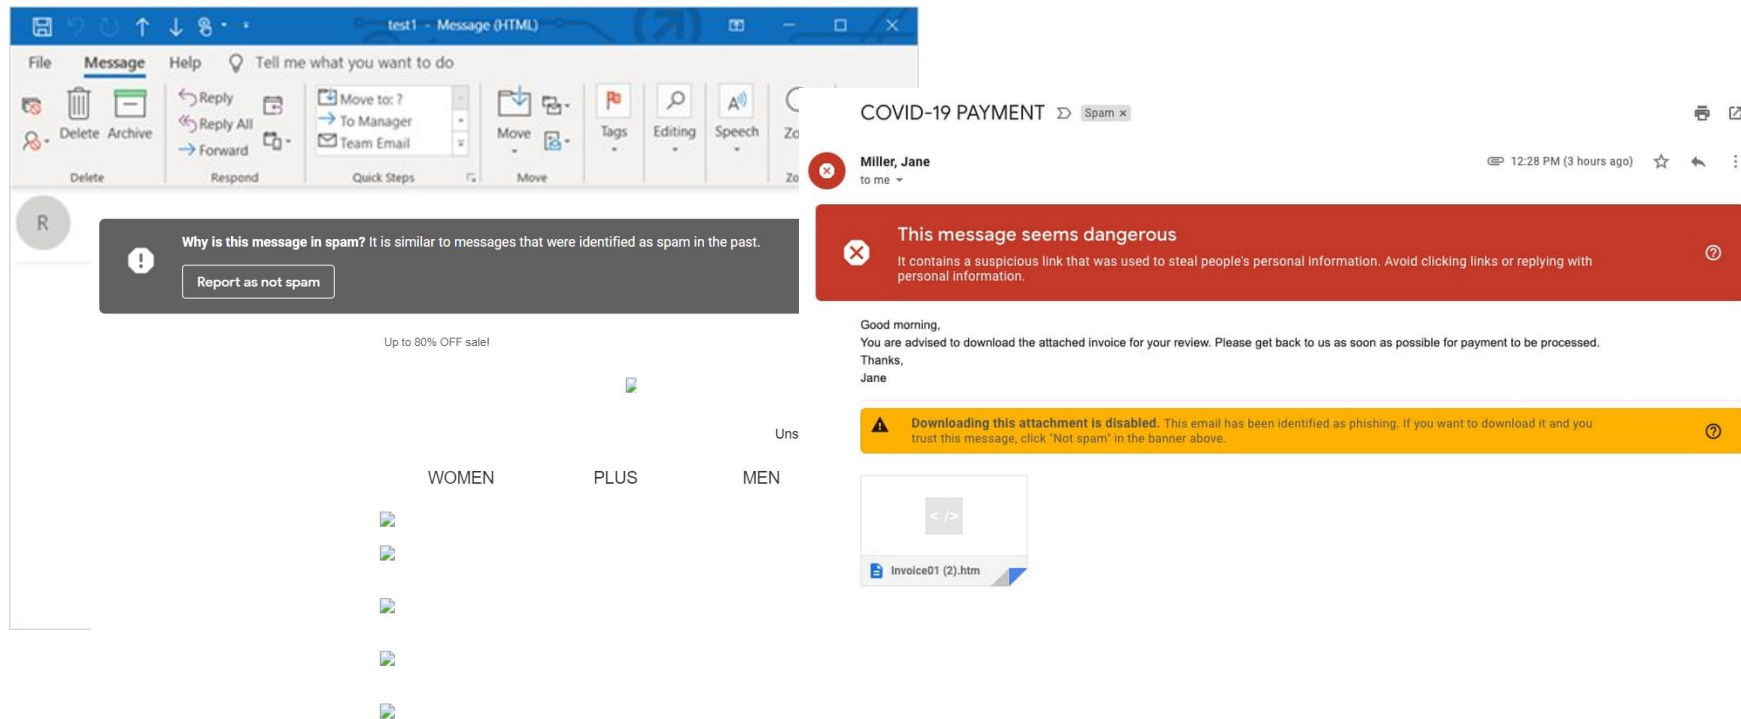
test1 - Message (HTML)

File Message Help Tell me what you want to do

Delete Archive
Delete

Reply
Reply All
Forward
Respond

Move to: ?
To Manager
Team Email
Quick Steps

Move
Move

Tags

Editing

Speech

Zo
Zo

R

**Why is this message in spam?** It is similar to messages that were identified as spam in the past.

Report as not spam

Up to 80% OFF sale!

Uns

WOMEN PLUS MEN

COVID-19 PAYMENT Spam ×

Miller, Jane
to me

12:28 PM (3 hours ago)

This message seems dangerous
It contains a suspicious link that was used to steal people's personal information. Avoid clicking links or replying with personal information.

Good morning,
You are advised to download the attached invoice for your review. Please get back to us as soon as possible for payment to be processed.
Thanks,
Jane

**Downloading this attachment is disabled.** This email has been identified as phishing. If you want to download it and you trust this message, click "Not spam" in the banner above.

< />

Invoice01 (2).htm